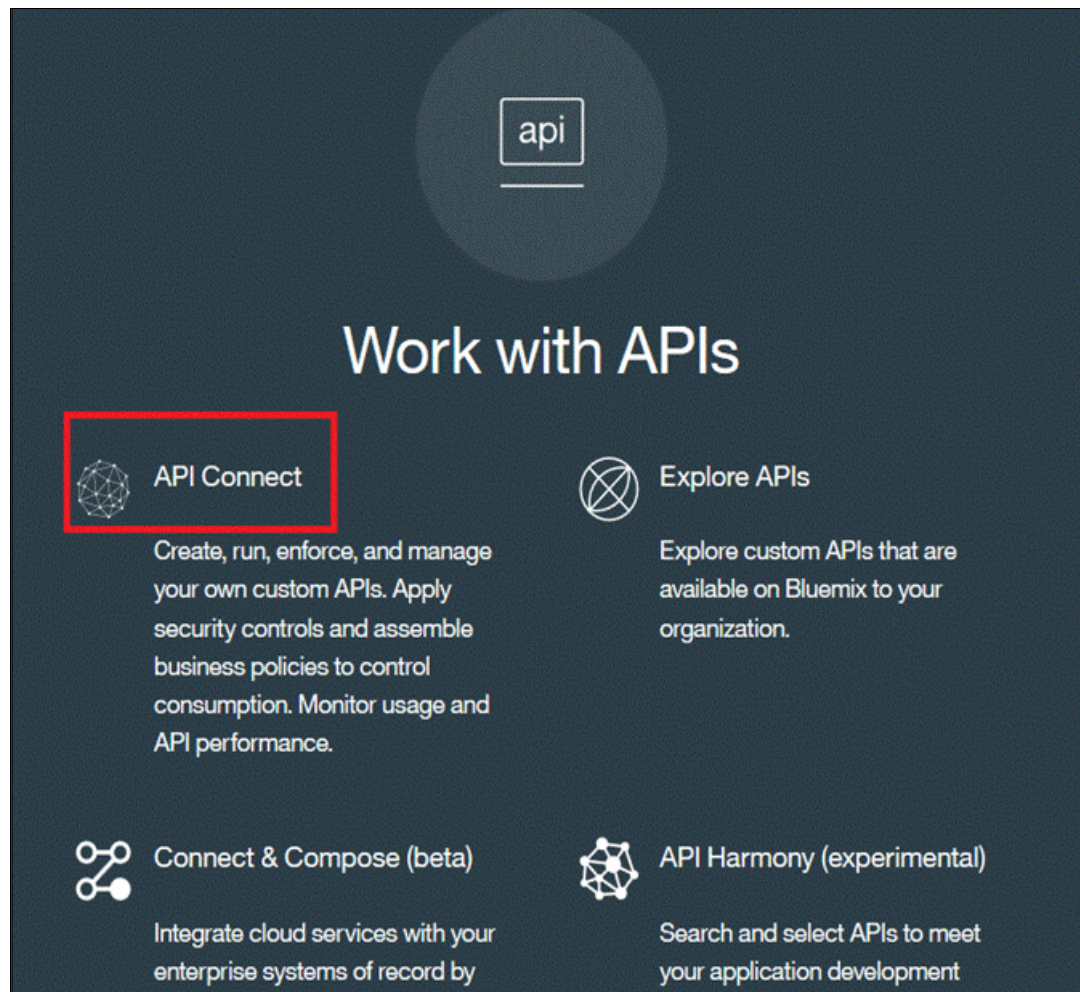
api

Work with APIs

API Connect

Create, run, enforce, and manage your own custom APIs. Apply security controls and assemble business policies to control consumption. Monitor usage and API performance.

Explore APIs

Explore custom APIs that are available on Bluemix to your organization.

Connect & Compose (beta)

Integrate cloud services with your enterprise systems of record by

API Harmony (experimental)

Search and select APIs to meet your application development